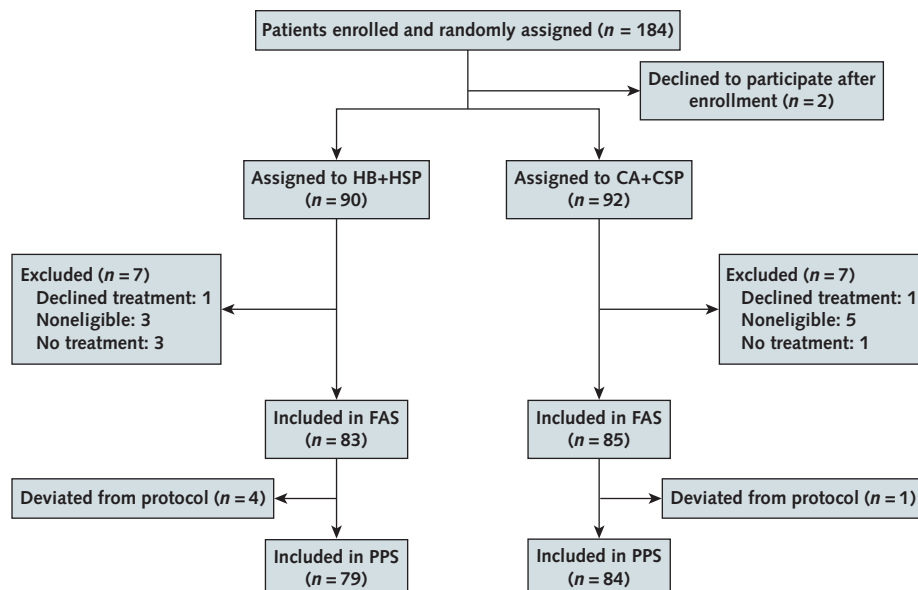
Patients enrolled and randomly assigned ($n$ = 184)

Declined to participate after enrollment ($n$ = 2)

Assigned to HB+HSP ($n$ = 90)

Assigned to CA+CSP ($n$ = 92)

Excluded ($n$ = 7)
Declined treatment: 1
Noneligible: 3
No treatment: 3

Excluded ($n$ = 7)
Declined treatment: 1
Noneligible: 5
No treatment: 1

Included in FAS ($n$ = 83)

Included in FAS ($n$ = 85)

Deviated from protocol ($n$ = 4)

Deviated from protocol ($n$ = 1)

Included in PPS ($n$ = 79)

Included in PPS ($n$ = 84)